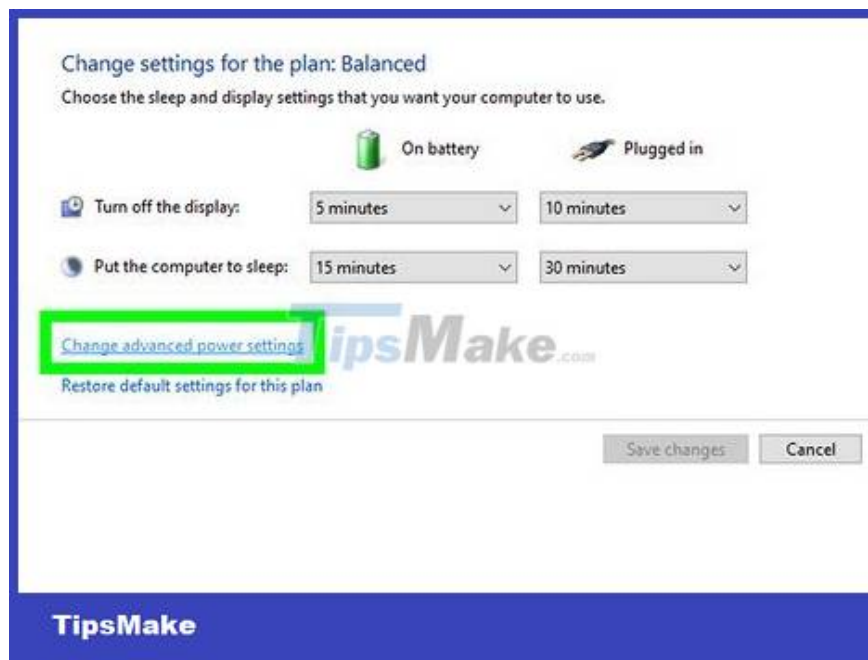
Change settings for the plan: Balanced

Choose the sleep and display settings that you want your computer to use.

| | On battery | Plugged in |
|---|---|---|
| Turn off the display: | 5 minutes | 10 minutes |
| Put the computer to sleep: | 15 minutes | 30 minutes |

Change advanced power settings

TipsMake.com

Restore default settings for this plan

Save changes

Cancel

TipsMake